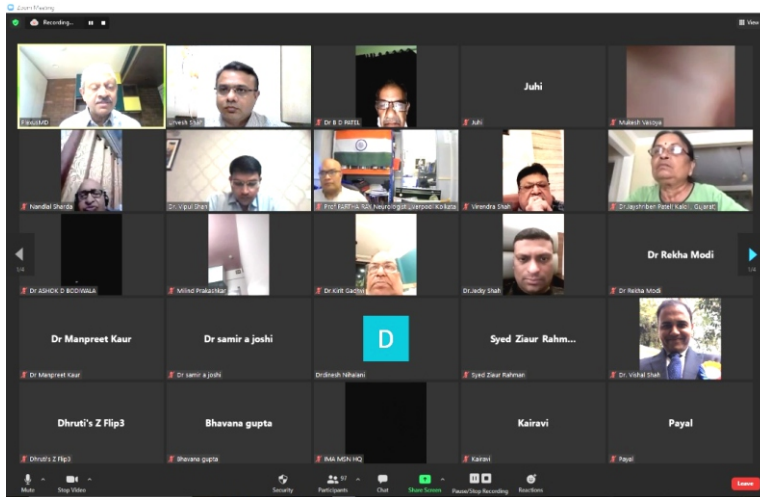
Zoom Meeting

Recording...

View

Pravin MD
Jinesh Shah
Dr B D PATEL
Juhi
Juhi
Mukesh Vaidya

Nandlal Sharda
Dr. Vipul Shah
Prof PARTHA RAY Neurologist Liverpool Kolkata
Virendra Shah
Dr Jayshriben Patel Kalol Gujarat

1/4
Dr ASHOK D BODIWALA
Milind Prakashkar
Dr Kirit Gadhvi
Dr.Jacky Shah
Dr Rekha Modi
Dr Rekha Modi
1/4

Dr Manpreet Kaur
Dr Manpreet Kaur
Dr samir a joshi
Dr samir a joshi
D
Drdinesh Nihalani
Syed Ziaur Rahm...
Syed Ziaur Rahman
Dr. Vishal Shah

Dhruti's Z Flip3
Dhruti's Z Flip3
Bhavana gupta
Bhavana gupta
IMA MSN HQ
Kairavi
Kairavi
Payal
Payal

Mute
Stop Video
Security
97
Participants
Chat
Share Screen
Pause/Stop Recording
Reactions
Leave